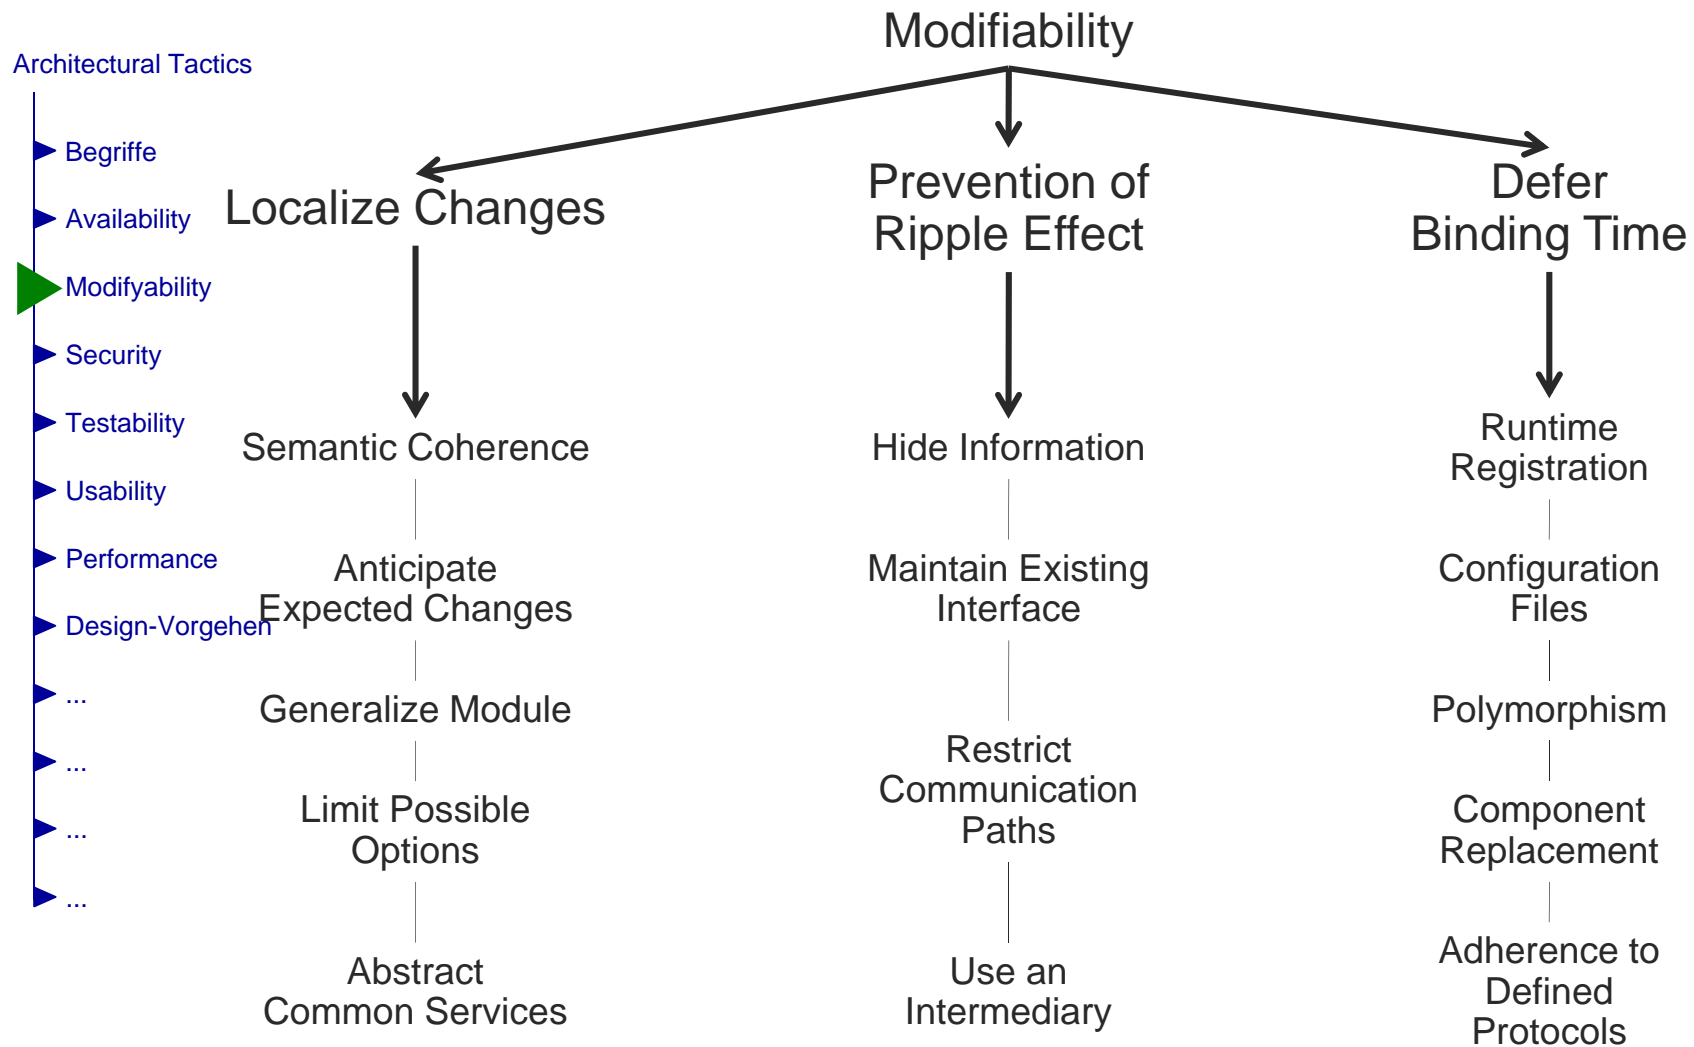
Architectural Tactics

Begriffe

Availability

Modifyability

Security

Testability

Usability

Performance

Design-Vorgehen

...

...

...

...

Modifiability

Localize Changes

Semantic Coherence

Anticipate Expected Changes

Generalize Module

Limit Possible Options

Abstract Common Services

Prevention of Ripple Effect

Hide Information

Maintain Existing Interface

Restrict Communication Paths

Use an Intermediary

Defer Binding Time

Runtime Registration

Configuration Files

Polymorphism

Component Replacement

Adherence to Defined Protocols